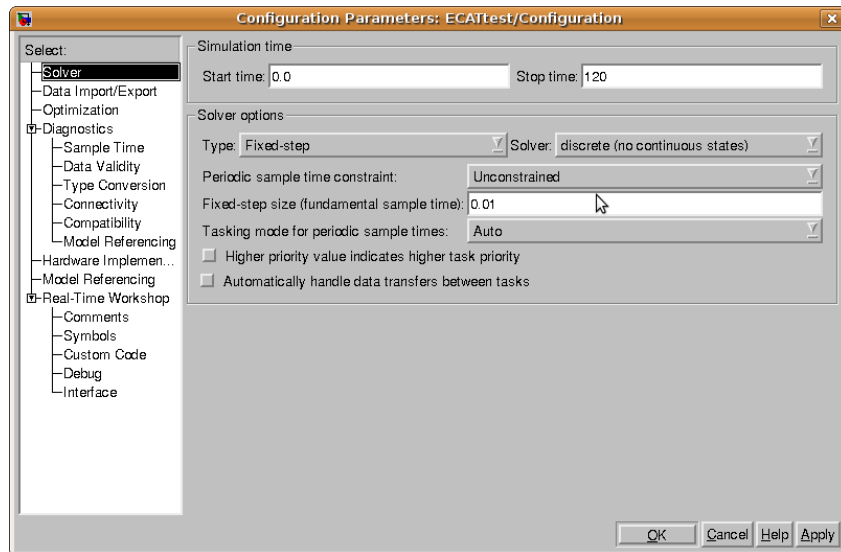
Configuration Parameters: ECATtest/Configuration

Select:
Solver
Data Import/Export
Optimization
Diagnostics
Sample Time
Data Validity
Type Conversion
Connectivity
Compatibility
Model Referencing
Hardware Implemen...
Model Referencing
Real-Time Workshop
Comments
Symbols
Custom Code
Debug
Interface

Simulation time
Start time: 0.0
Stop time: 120

Solver options
Type: Fixed-step
Solver: discrete (no continuous states)
Periodic sample time constraint: Unconstrained
Fixed-step size (fundamental sample time): 0.01
Tasking mode for periodic sample times: Auto
Higher priority value indicates higher task priority
Automatically handle data transfers between tasks

OK
Cancel
Help
Apply